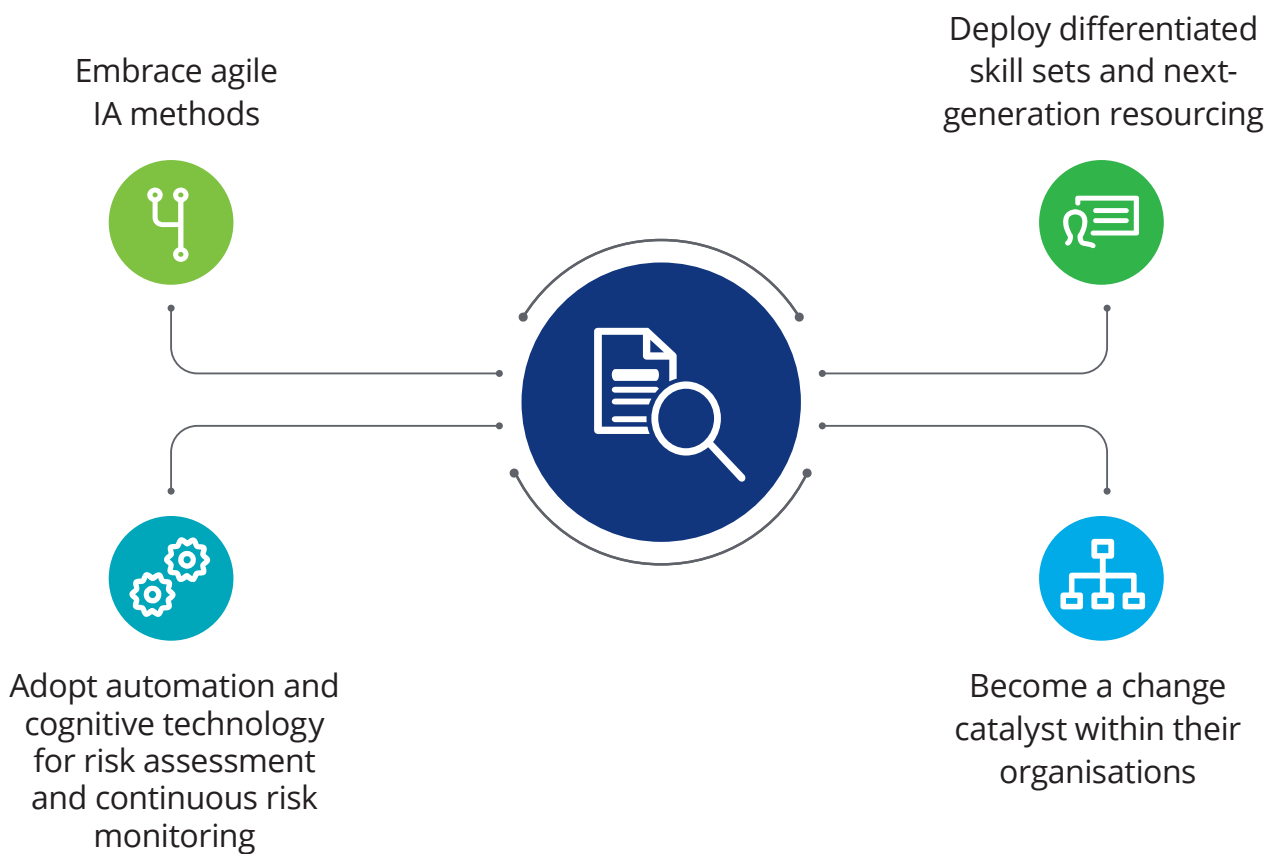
Embrace agile IA methods

Deploy differentiated skill sets and next-generation resourcing

Adopt automation and cognitive technology for risk assessment and continuous risk monitoring

Become a change catalyst within their organisations